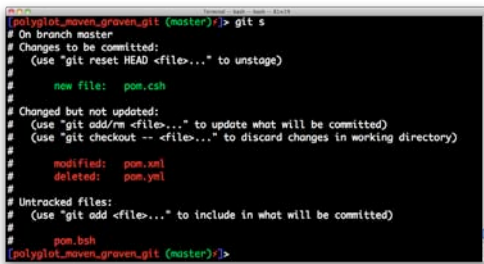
Terminal — bash — bash — 81x19

[polyglot_maven_graven_git (master)⚡]> git s
# On branch master
# Changes to be committed:
#   (use "git reset HEAD <file>..." to unstage)
#
#	new file:   pom.csh
#
# Changed but not updated:
#   (use "git add/rm <file>..." to update what will be committed)
#   (use "git checkout -- <file>..." to discard changes in working directory)
#
#	modified:   pom.xml
#	deleted:    pom.yml
#
# Untracked files:
#   (use "git add <file>..." to include in what will be committed)
#
#	pom.bsh
[polyglot_maven_graven_git (master)⚡]>